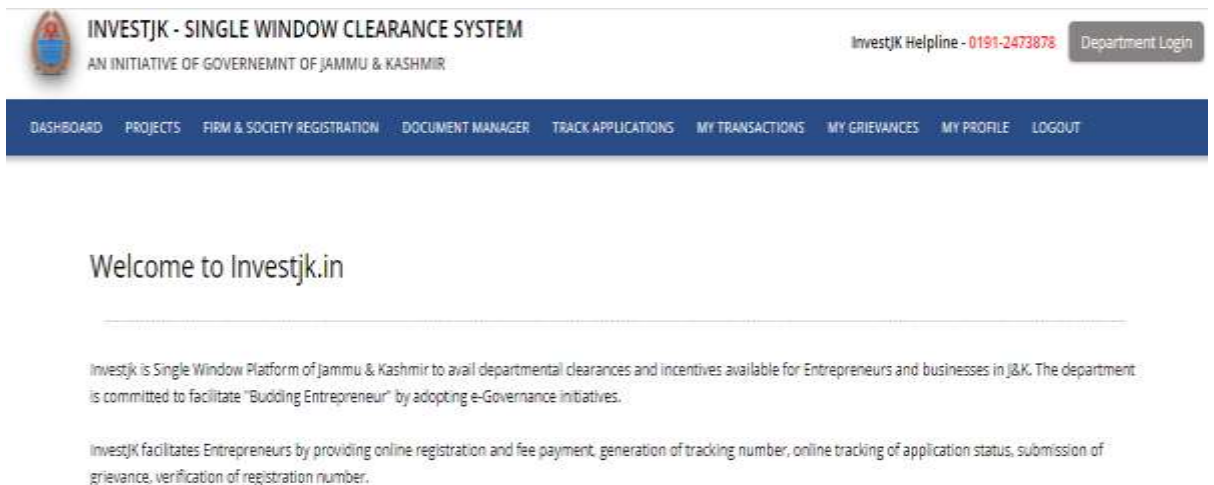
INVESTJK - SINGLE WINDOW CLEARANCE SYSTEM
AN INITIATIVE OF GOVERNEMNT OF JAMMU & KASHMIR

InvestJK Helpline - 0191-2473878 Department Login

DASHBOARD PROJECTS FIRM & SOCIETY REGISTRATION DOCUMENT MANAGER TRACK APPLICATIONS MY TRANSACTIONS MY GRIEVANCES MY PROFILE LOGOUT

Welcome to Investjk.in

Investjk is Single Window Platform of Jammu & Kashmir to avail departmental clearances and incentives available for Entrepreneurs and businesses in J&K. The department is committed to facilitate "Budding Entrepreneur" by adopting e-Governance initiatives.

InvestJK facilitates Entrepreneurs by providing online registration and fee payment, generation of tracking number, online tracking of application status, submission of grievance, verification of registration number.